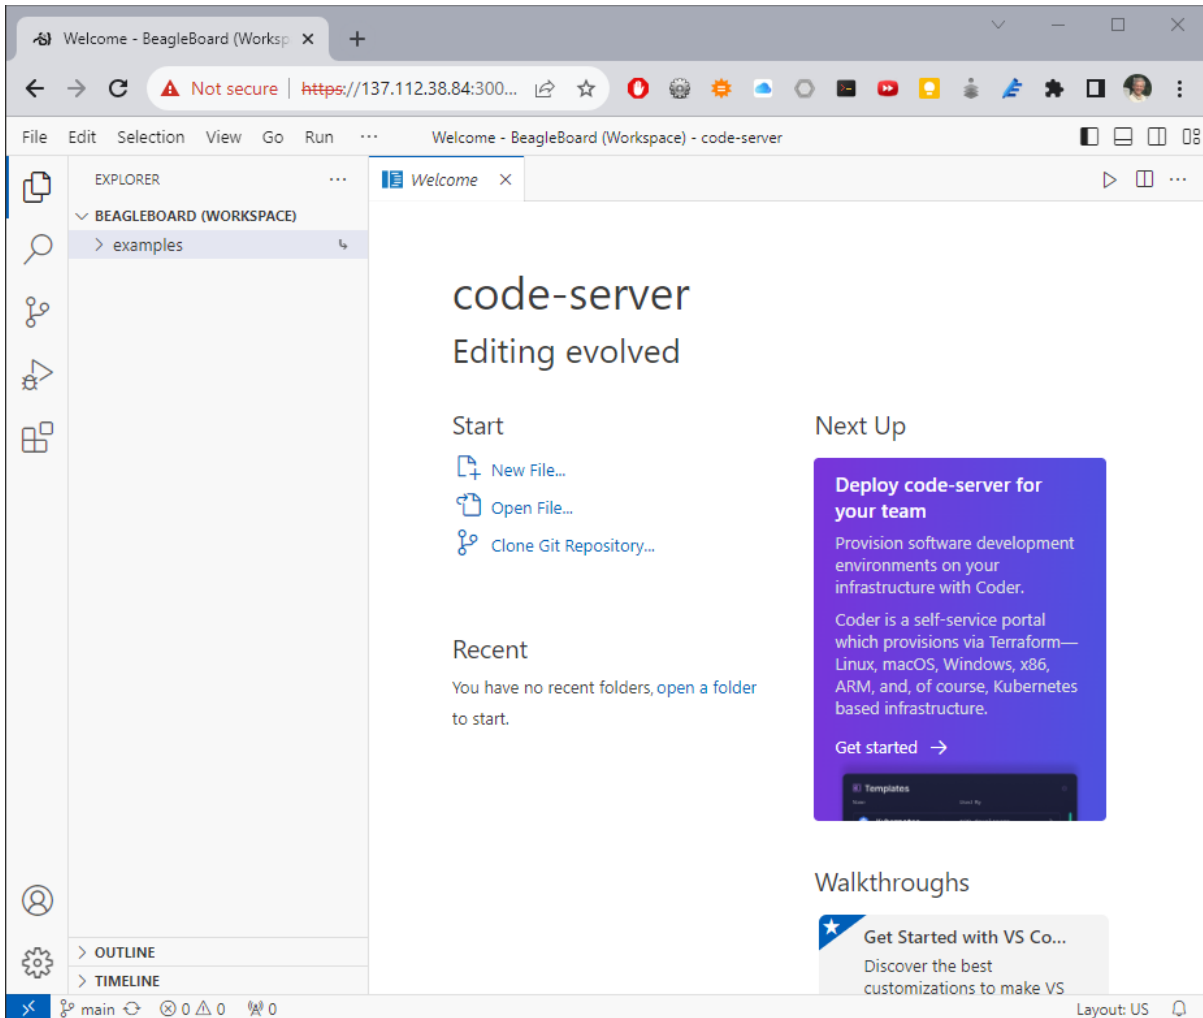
Welcome - BeagleBoard (Worksp ×

Not secure | https://137.112.38.84:300...

File Edit Selection View Go Run ··· Welcome - BeagleBoard (Workspace) - code-server

EXPLORER ···

BEAGLEBOARD (WORKSPACE)

examples

Welcome ×

code-server

Editing evolved

Start

New File...

Open File...

Clone Git Repository...

Recent

You have no recent folders, open a folder to start.

Next Up

Deploy code-server for your team

Provision software development environments on your infrastructure with Coder.

Coder is a self-service portal which provisions via Terraform—Linux, macOS, Windows, x86, ARM, and, of course, Kubernetes based infrastructure.

Get started →

Templates

Walkthroughs

Get Started with VS Co...

Discover the best customizations to make VS

OUTLINE

TIMELINE

main ⊗ 0 ⚠ 0 0

Layout: US